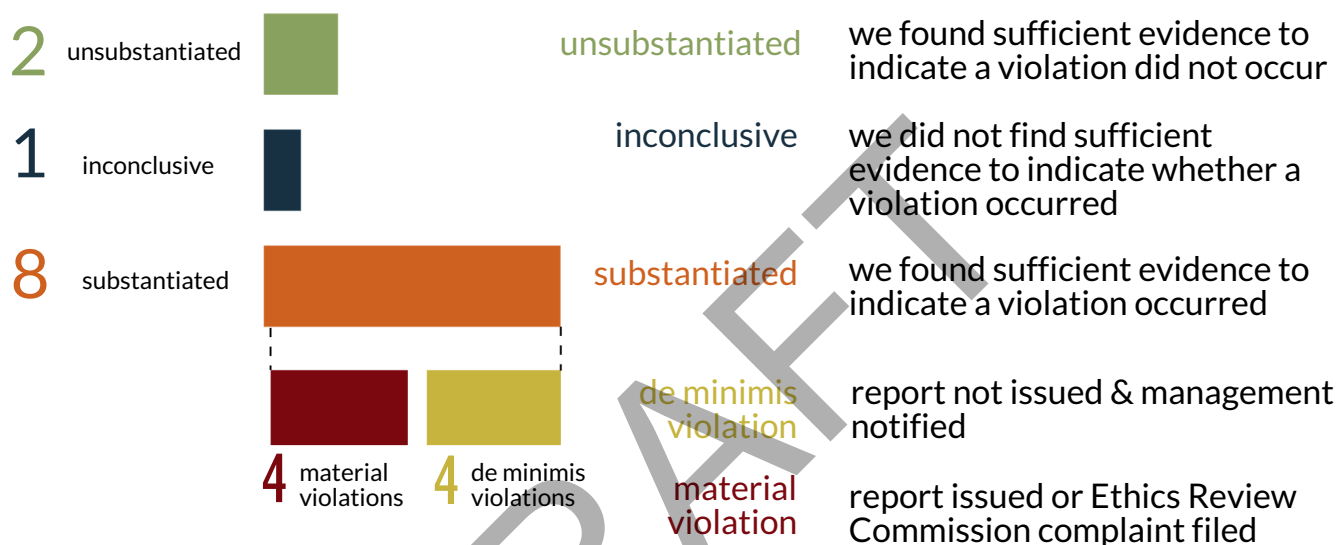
2 unsubstantiated

1 inconclusive

8 substantiated

4 material violations

4 de minimis violations

unsubstantiated
we found sufficient evidence to indicate a violation did not occur

inconclusive
we did not find sufficient evidence to indicate whether a violation occurred

substantiated
we found sufficient evidence to indicate a violation occurred

de minimis violation
report not issued & management notified

material violation
report issued or Ethics Review Commission complaint filed

DRAFT